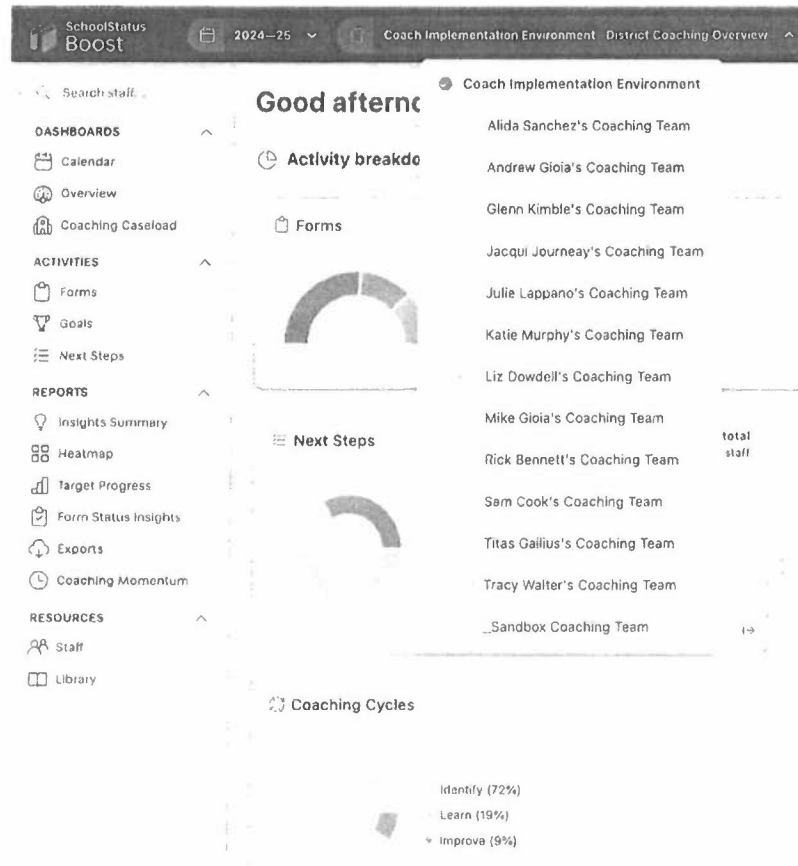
SchoolStatus Boost

2024–25

Coach Implementation Environment District Coaching Overview

Search staff

DASHBOARDS

Calendar

Overview

Coaching Caseload

ACTIVITIES

Forms

Goals

Next Steps

REPORTS

Insights Summary

Heatmap

Target Progress

Form Status Insights

Exports

Coaching Momentum

RESOURCES

Staff

Library

Good afternc

Activity breakdo

Forms

Next Steps

total staff

Coaching Cycles

Identify (72%)

Learn (19%)

Improve (9%)

Coach Implementation Environment

Alida Sanchez's Coaching Team

Andrew Gioia's Coaching Team

Glenn Kimble's Coaching Team

Jacqui Journeay's Coaching Team

Julie Lappano's Coaching Team

Katie Murphy's Coaching Team

Liz Dowdell's Coaching Team

Mike Gioia's Coaching Team

Rick Bennett's Coaching Team

Sam Cook's Coaching Team

Titas Gailius's Coaching Team

Tracy Walter's Coaching Team

_Sandbox Coaching Team